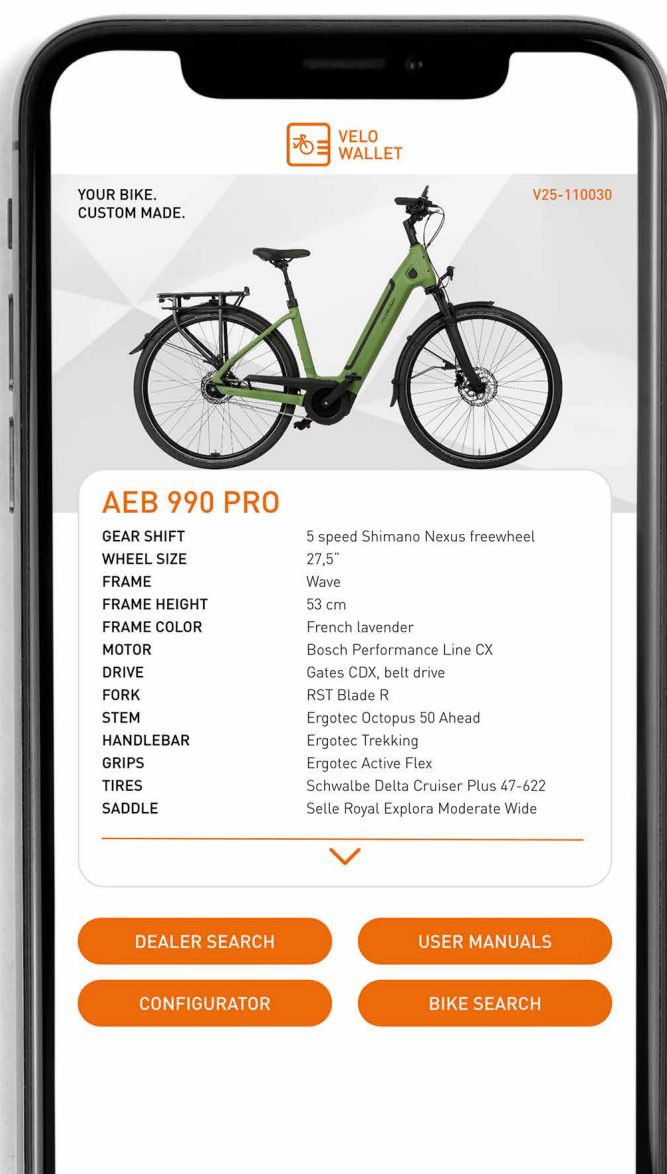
VELO
WALLET

YOUR BIKE.
CUSTOM MADE.

V25-110030

AEB 990 PRO

| GEAR SHIFT | 5 speed Shimano Nexus freewheel |
|---|---|
| WHEEL SIZE | 27,5" |
| FRAME | Wave |
| FRAME HEIGHT | 53 cm |
| FRAME COLOR | French lavender |
| MOTOR | Bosch Performance Line CX |
| DRIVE | Gates CDX, belt drive |
| FORK | RST Blade R |
| STEM | Ergotec Octopus 50 Ahead |
| HANDLEBAR | Ergotec Trekking |
| GRIPS | Ergotec Active Flex |
| TIRES | Schwalbe Delta Cruiser Plus 47-622 |
| SADDLE | Selle Royal Explora Moderate Wide |

DEALER SEARCH
USER MANUALS
CONFIGURATOR
BIKE SEARCH